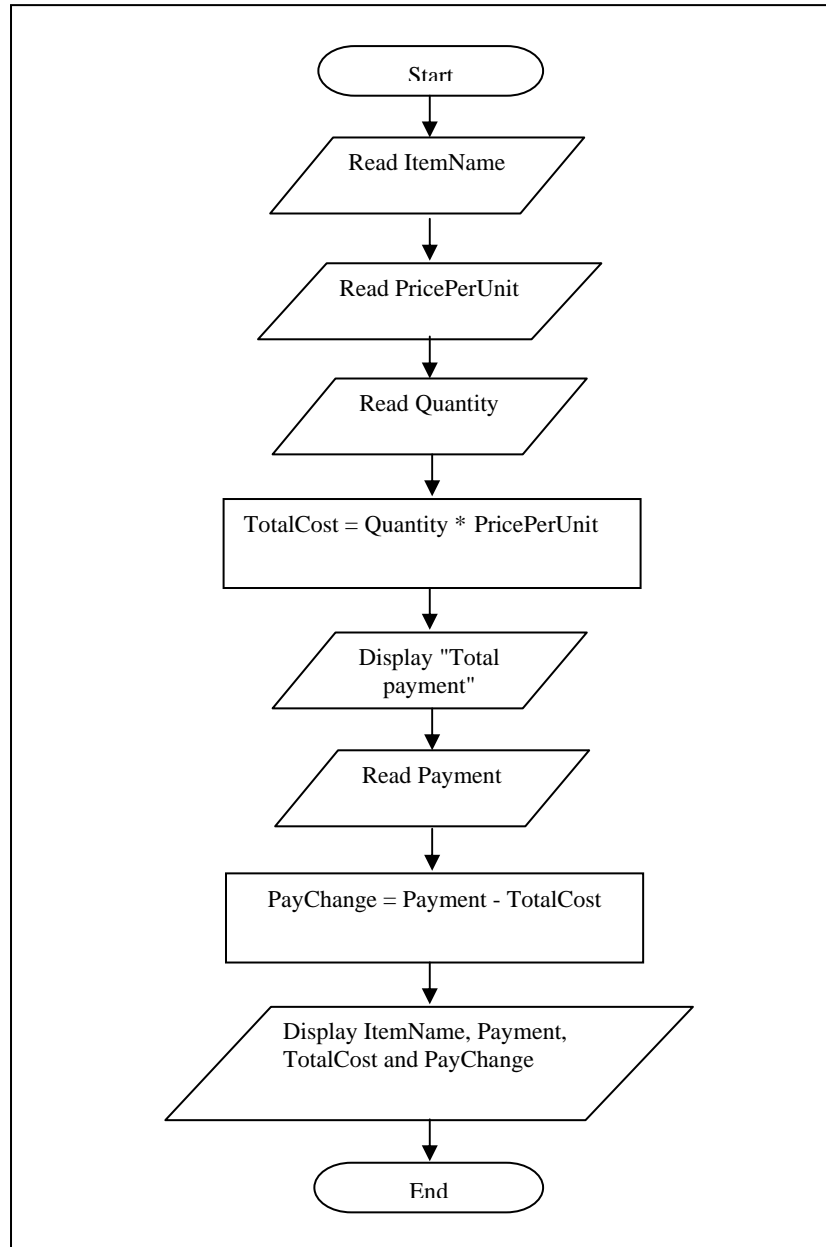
Start

Read ItemName

Read PricePerUnit

Read Quantity

TotalCost = Quantity * PricePerUnit

Display "Total payment"

Read Payment

PayChange = Payment - TotalCost

Display ItemName, Payment, TotalCost and PayChange

End